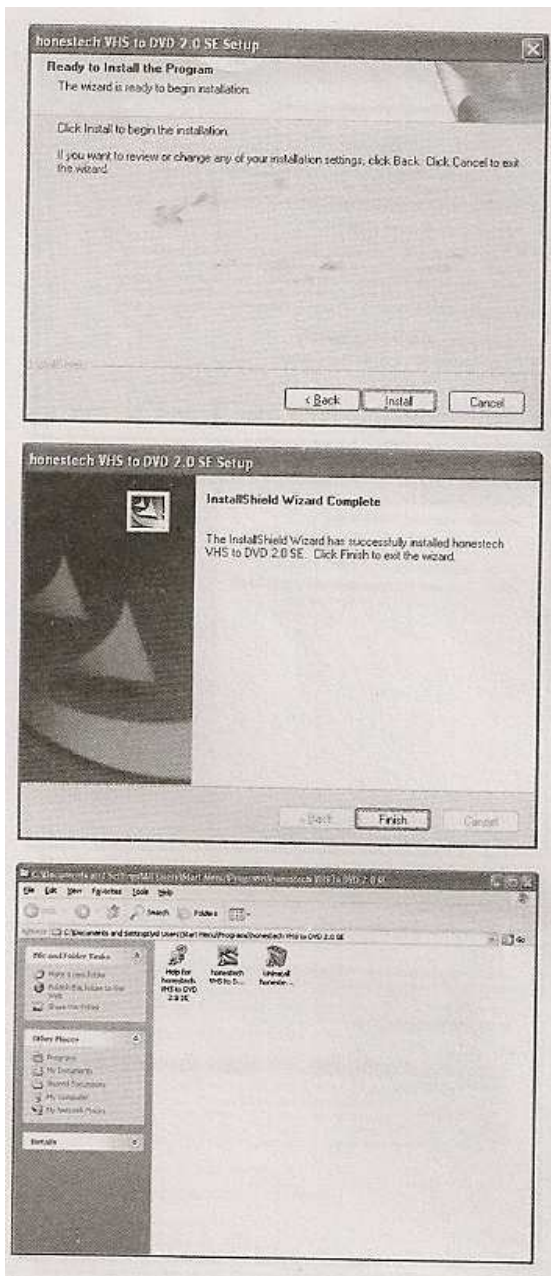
honestech VHS to DVD 2.0 SE Setup

Ready to Install the Program

The wizard is ready to begin installation.

Click Install to begin the installation.

If you want to review or change any of your installation settings, click Back. Click Cancel to exit the wizard.

InstallShield

< Back | Install | Cancel

honestech VHS to DVD 2.0 SE Setup

InstallShield Wizard Complete

The InstallShield Wizard has successfully installed honestech VHS to DVD 2.0 SE. Click Finish to exit the wizard.

< Back | Finish | Cancel

C:\Documents and Settings\All Users\Start Menu\Programs\honestech VHS to DVD 2.0 SE

File Edit View Favorites Tools Help

Back | Search | Folders

Address C:\Documents and Settings\All Users\Start Menu\Programs\honestech VHS to DVD 2.0 SE | Go

File and Folder Tasks

Make a new folder

Publish this folder to the Web

Share this folder

Other Places

Programs

My Documents

Shared Documents

My Computer

My Network Places

Details

Help for honestech VHS to DVD 2.0 SE

honestech VHS to D...

Uninstall honeste...